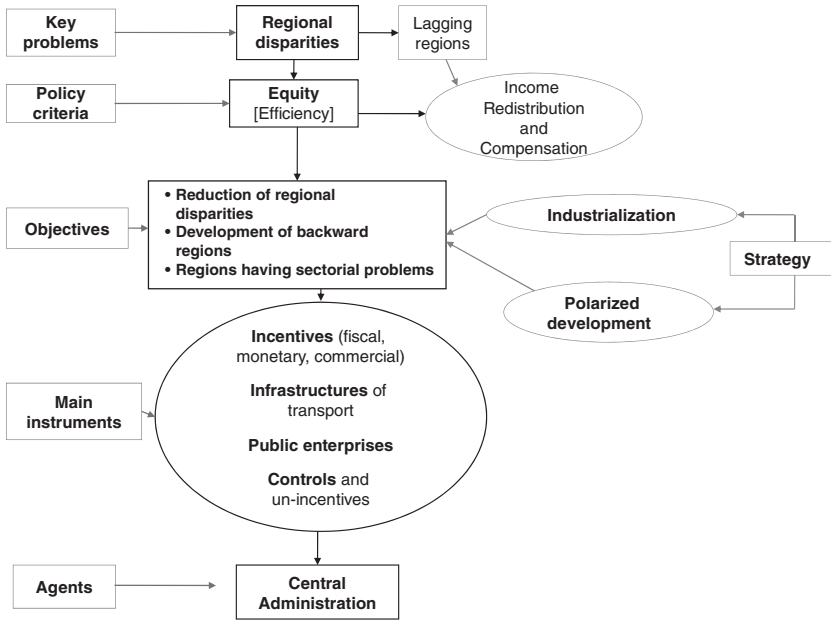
Key problems

Regional disparities

Lagging regions

Policy criteria

Equity
[Efficiency]

Income Redistribution and Compensation

Objectives

• Reduction of regional disparities
• Development of backward regions
• Regions having sectorial problems

Industrialization

Strategy

Polarized development

Main instruments

Incentives (fiscal, monetary, commercial)

Infrastructures of transport

Public enterprises

Controls and un-incentives

Agents

Central Administration